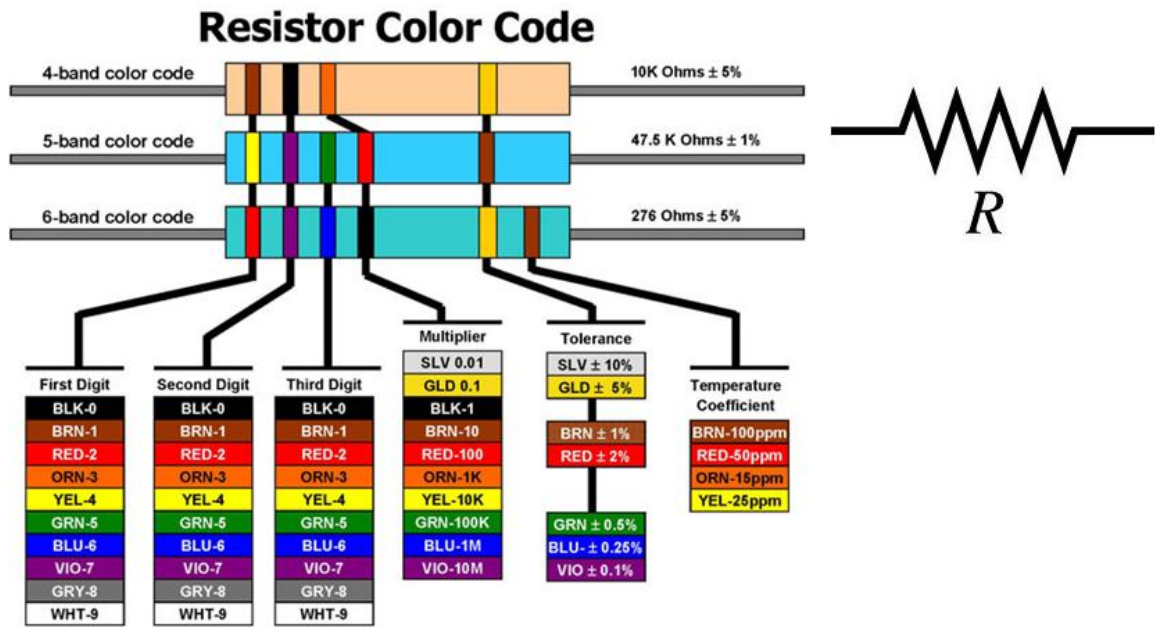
Resistor Color Code

4-band color code
10K Ohms ± 5%

5-band color code
47.5 K Ohms ± 1%

6-band color code
276 Ohms ± 5%

$R$

First Digit
BLK-0
BRN-1
RED-2
ORN-3
YEL-4
GRN-5
BLU-6
VIO-7
GRY-8
WHT-9

Second Digit
BLK-0
BRN-1
RED-2
ORN-3
YEL-4
GRN-5
BLU-6
VIO-7
GRY-8
WHT-9

Third Digit
BLK-0
BRN-1
RED-2
ORN-3
YEL-4
GRN-5
BLU-6
VIO-7
GRY-8
WHT-9

Multiplier
SLV 0.01
GLD 0.1
BLK-1
BRN-10
RED-100
ORN-1K
YEL-10K
GRN-100K
BLU-1M
VIO-10M

Tolerance
SLV ± 10%
GLD ± 5%
BRN ± 1%
RED ± 2%
GRN ± 0.5%
BLU- ± 0.25%
VIO ± 0.1%

Temperature Coefficient
BRN-100ppm
RED-50ppm
ORN-15ppm
YEL-25ppm